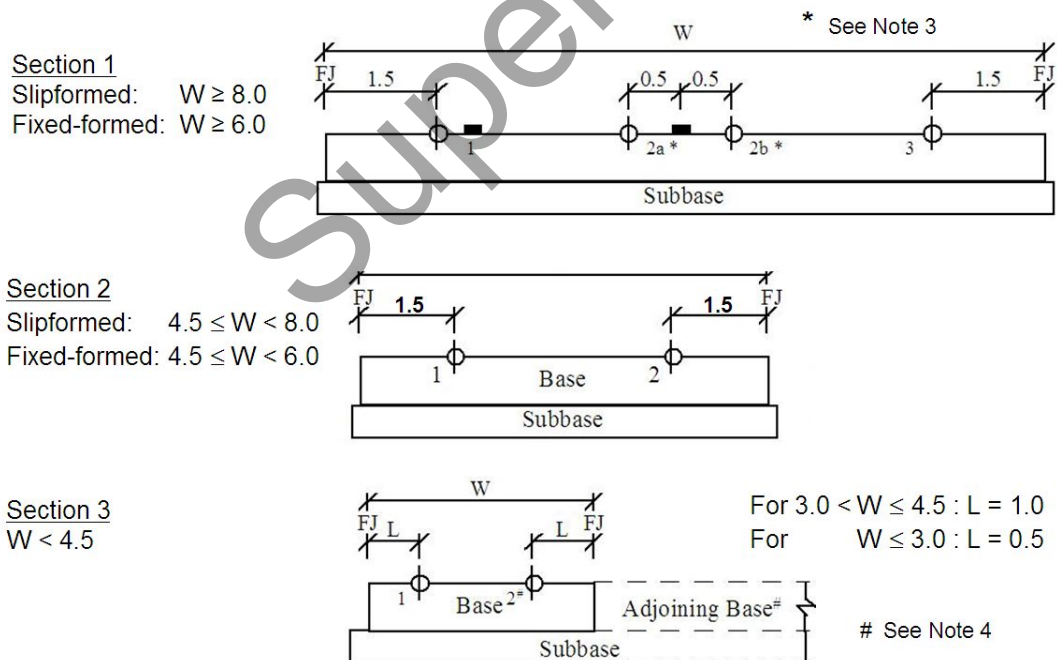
W

* See Note 3

Section 1
Slipformed: $W \geq 8.0$
Fixed-formed: $W \geq 6.0$

FJ 1.5 0.5 0.5 1.5 FJ

1 2a * 2b * 3

Subbase

Section 2
Slipformed: $4.5 \leq W < 8.0$
Fixed-formed: $4.5 \leq W < 6.0$

FJ 1.5 1.5 FJ

1 Base 2

Subbase

Section 3
$W < 4.5$

W

FJ L L FJ

For $3.0 < W \leq 4.5 : L = 1.0$
For $W \leq 3.0 : L = 0.5$

1 Base $2^{\#}$ Adjoining $Base^{\#}$

# See Note 4

Subbase

Super